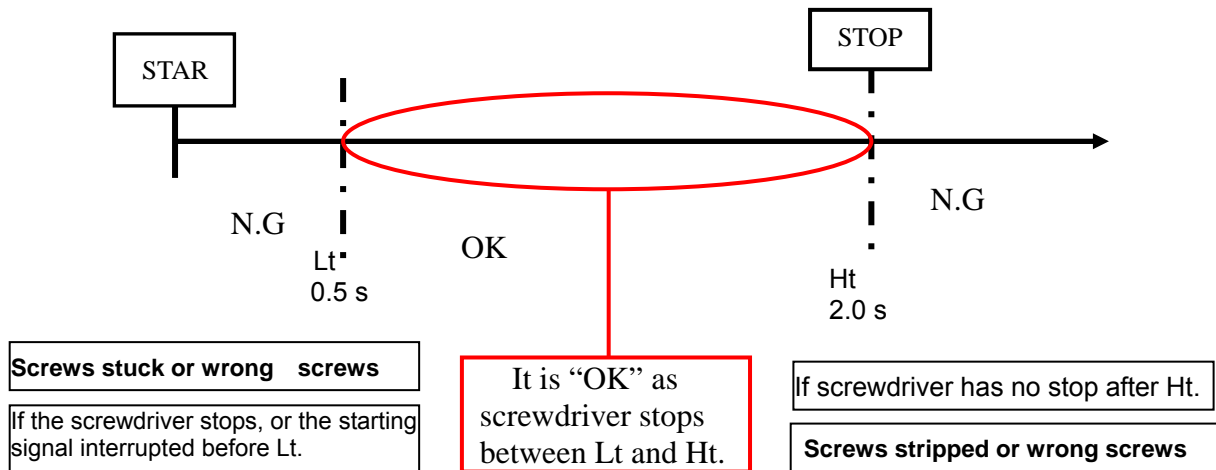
STAR

STOP

N.G

Lt
0.5 s

OK

Ht
2.0 s

N.G

Screws stuck or wrong screws

If the screwdriver stops, or the starting signal interrupted before Lt.

It is “OK” as screwdriver stops between Lt and Ht.

If screwdriver has no stop after Ht.

Screws stripped or wrong screws